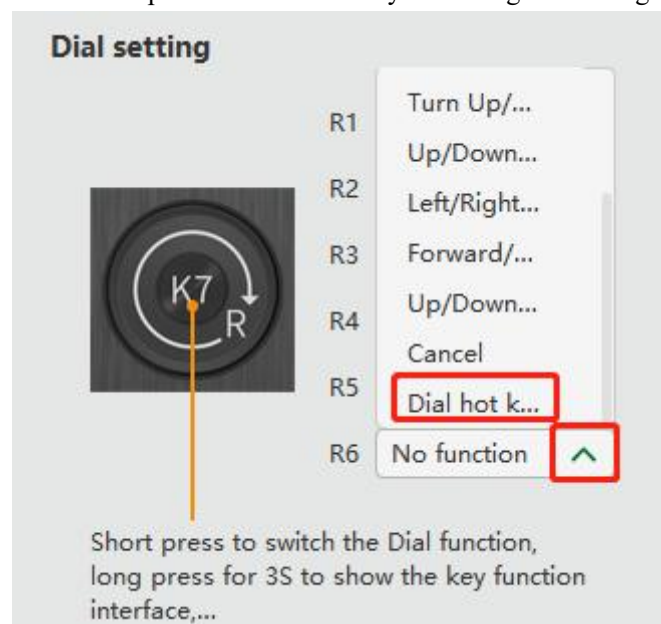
Dial setting

R1
R2
R3
R4
R5
R6

K7
R

Turn Up/...
Up/Down...
Left/Right...
Forward/...
Up/Down...
Cancel
Dial hot k...

No function

Short press to switch the Dial function, long press for 3S to show the key function interface,...